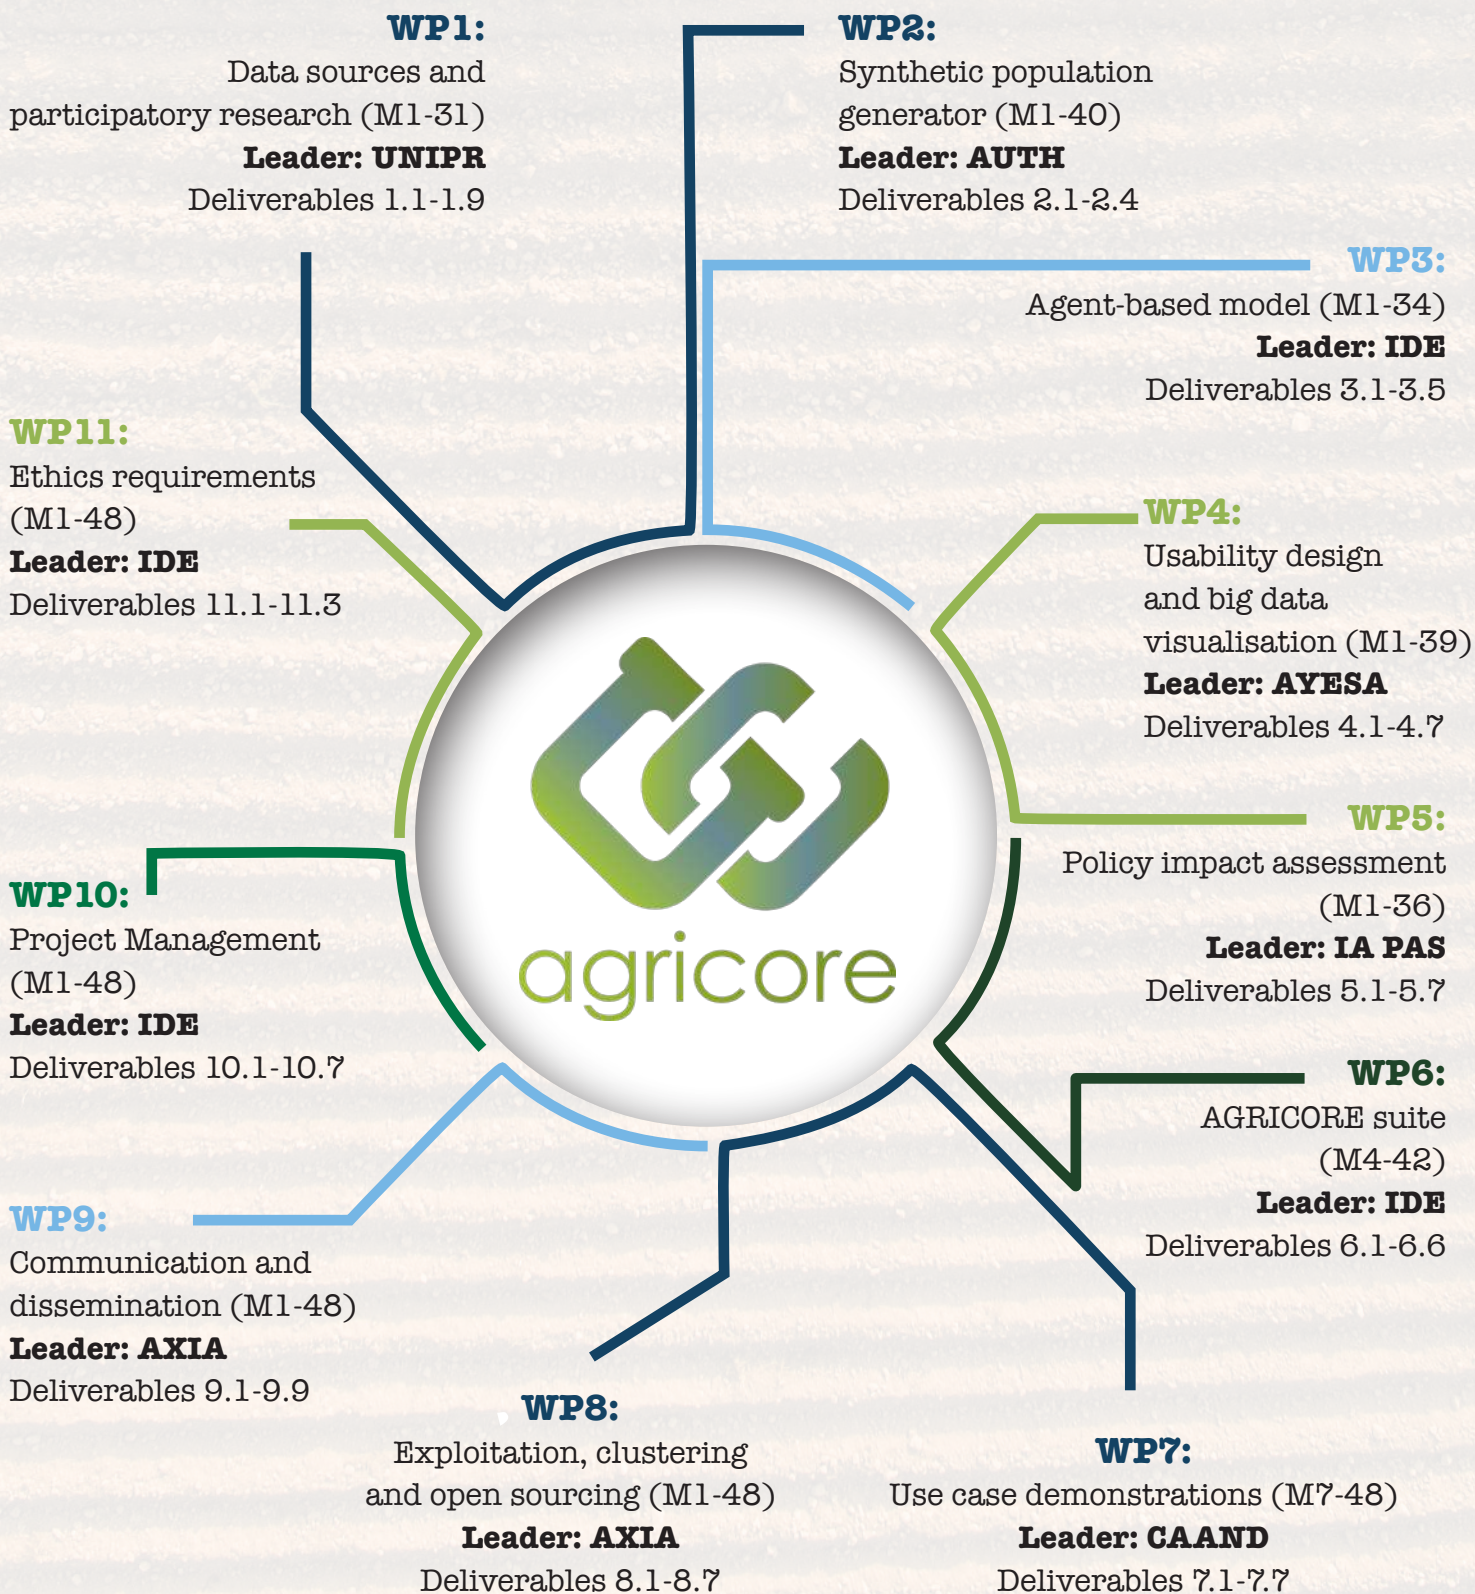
**WP1:**
Data sources and participatory research (M1-31)
**Leader: UNIPR**
Deliverables 1.1-1.9

**WP2:**
Synthetic population generator (M1-40)
**Leader: AUTH**
Deliverables 2.1-2.4

**WP3:**
Agent-based model (M1-34)
**Leader: IDE**
Deliverables 3.1-3.5

**WP11:**
Ethics requirements (M1-48)
**Leader: IDE**
Deliverables 11.1-11.3

**WP4:**
Usability design and big data visualisation (M1-39)
**Leader: AYESA**
Deliverables 4.1-4.7

agricore

**WP5:**
Policy impact assessment (M1-36)
**Leader: IA PAS**
Deliverables 5.1-5.7

**WP10:**
Project Management (M1-48)
**Leader: IDE**
Deliverables 10.1-10.7

**WP6:**
AGRICORE suite (M4-42)
**Leader: IDE**
Deliverables 6.1-6.6

**WP9:**
Communication and dissemination (M1-48)
**Leader: AXIA**
Deliverables 9.1-9.9

**WP8:**
Exploitation, clustering and open sourcing (M1-48)
**Leader: AXIA**
Deliverables 8.1-8.7

**WP7:**
Use case demonstrations (M7-48)
**Leader: CAAND**
Deliverables 7.1-7.7